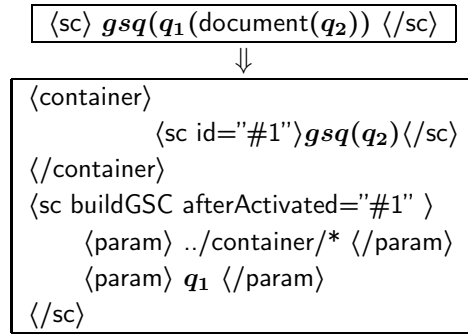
$\langle$sc$\rangle$ $\boldsymbol{gsq(q_1}$(document$\boldsymbol{(q_2)})$ $\langle$/sc$\rangle$

$\Downarrow$

$\langle$container$\rangle$
$\langle$sc id="#1"$\rangle$$\boldsymbol{gsq(q_2)}$$\langle$/sc$\rangle$
$\langle$/container$\rangle$
$\langle$sc buildGSC afterActivated="#1" $\rangle$
$\langle$param$\rangle$ ../container/* $\langle$/param$\rangle$
$\langle$param$\rangle$ $\boldsymbol{q_1}$ $\langle$/param$\rangle$
$\langle$/sc$\rangle$